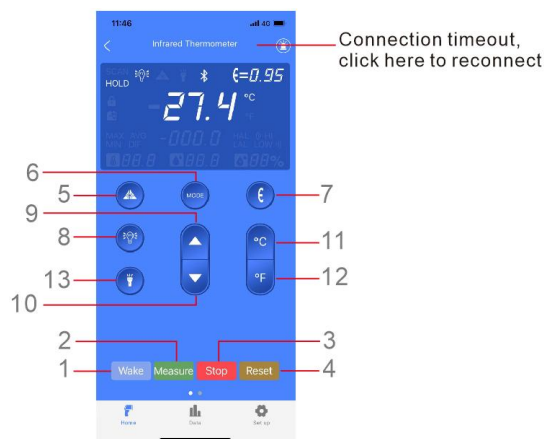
11:46
4G
Infrared Thermometer
Connection timeout, click here to reconnect
HOLD
ε=0.95
27.4 °C
°F
MAX
MIN
-000.0
88.8
88.8
88%
6
5
MODE
7
9
8
°C
11
13
°F
12
10
2
3
1
Wake
Measure
Stop
Reset
4
Home
Data
Set up